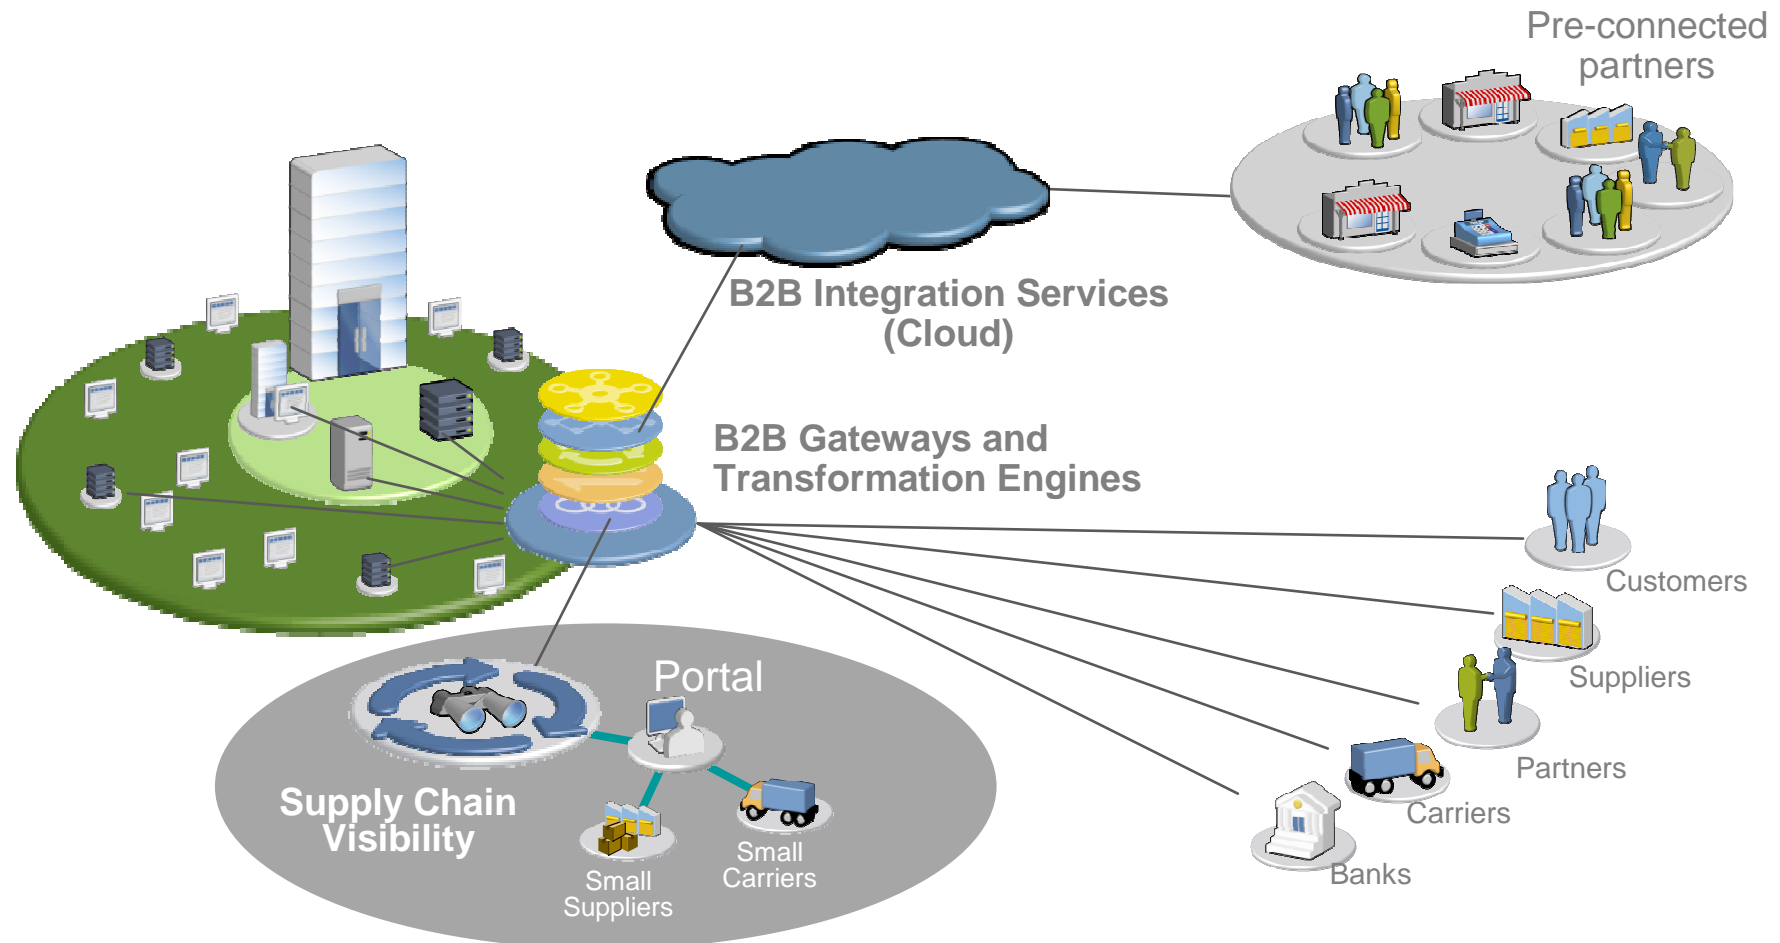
Pre-connected partners

B2B Integration Services (Cloud)

B2B Gateways and Transformation Engines

Customers

Suppliers

Partners

Carriers

Banks

Portal

Supply Chain Visibility

Small Suppliers

Small Carriers